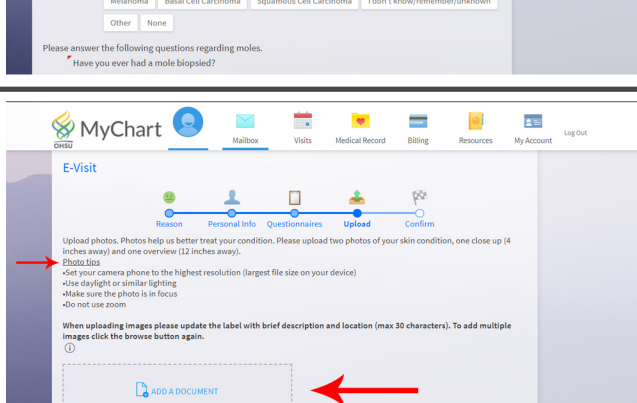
Melanoma Basal Cell Carcinoma Squamous Cell Carcinoma I don't know/remember/unknown

Other None

Please answer the following questions regarding moles.

Have you ever had a mole biopsied?

MyChart

OHSU

Mailbox Visits Medical Record Billing Resources My Account Log Out

E-Visit

Reason Personal Info Questionnaires Upload Confirm

Upload photos. Photos help us better treat your condition. Please upload two photos of your skin condition, one close up (4 inches away) and one overview (12 inches away).

Photo tips
•Set your camera phone to the highest resolution (largest file size on your device)
•Use daylight or similar lighting
•Make sure the photo is in focus
•Do not use zoom

When uploading images please update the label with brief description and location (max 30 characters). To add multiple images click the browse button again.

ADD A DOCUMENT